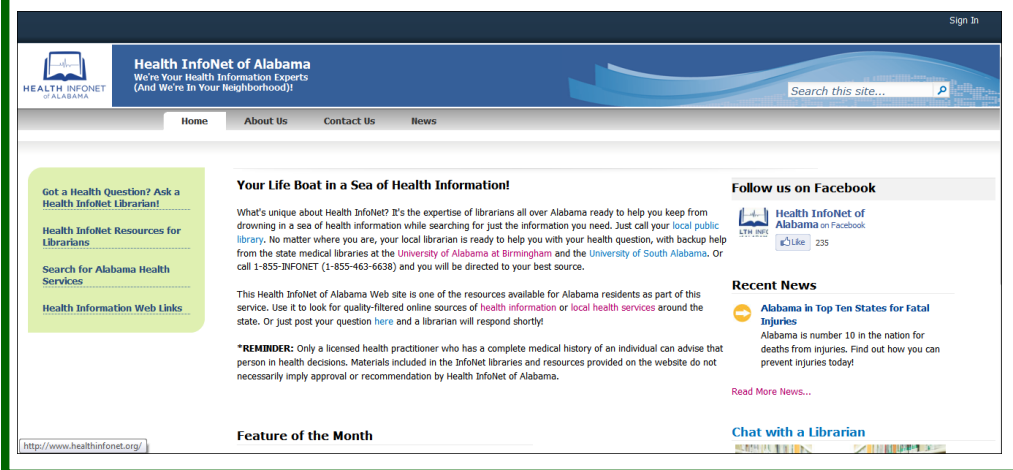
Sign In

HEALTH INFONET of ALABAMA

Health InfoNet of Alabama
We're Your Health Information Experts
(And We're In Your Neighborhood)!

Search this site...

Home | About Us | Contact Us | News

Got a Health Question? Ask a Health InfoNet Librarian!

Health InfoNet Resources for Librarians

Search for Alabama Health Services

Health Information Web Links

Your Life Boat in a Sea of Health Information!

What's unique about Health InfoNet? It's the expertise of librarians all over Alabama ready to help you keep from drowning in a sea of health information while searching for just the information you need. Just call your local public library. No matter where you are, your local librarian is ready to help you with your health question, with backup help from the state medical libraries at the University of Alabama at Birmingham and the University of South Alabama. Or call 1-855-INFONET (1-855-463-6638) and you will be directed to your best source.

This Health InfoNet of Alabama Web site is one of the resources available for Alabama residents as part of this service. Use it to look for quality-filtered online sources of health information or local health services around the state. Or just post your question here and a librarian will respond shortly!

*REMINDER: Only a licensed health practitioner who has a complete medical history of an individual can advise that person in health decisions. Materials included in the InfoNet libraries and resources provided on the website do not necessarily imply approval or recommendation by Health InfoNet of Alabama.

Feature of the Month

Follow us on Facebook

Health InfoNet of Alabama on Facebook
Like 235

Recent News

Alabama in Top Ten States for Fatal Injuries
Alabama is number 10 in the nation for deaths from injuries. Find out how you can prevent injuries today!

Read More News...

Chat with a Librarian

http://www.healthinfonet.org/